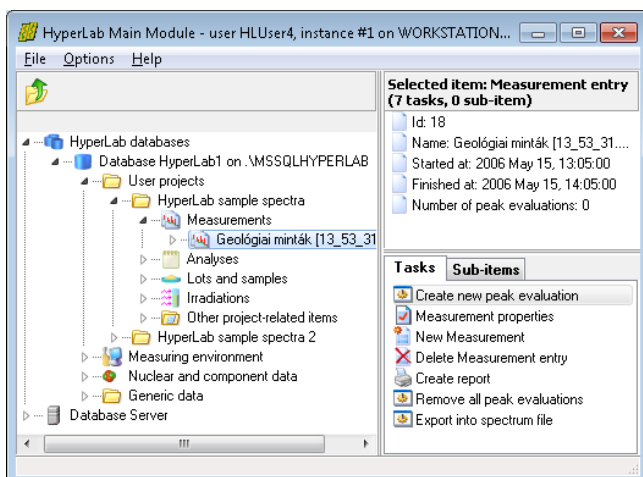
HyperLab Main Module - user HLUser4, instance #1 on WORKSTATION...

File Options Help

HyperLab databases
Database HyperLab1 on .\MSSQLHYPERLAB
User projects
HyperLab sample spectra
Measurements
Geológiai minták [13_53_31
Analyses
Lots and samples
Irradiations
Other project-related items
HyperLab sample spectra 2
Measuring environment
Nuclear and component data
Generic data
Database Server

Selected item: Measurement entry (7 tasks, 0 sub-item)

Id: 18
Name: Geológiai minták [13_53_31....
Started at: 2006 May 15, 13:05:00
Finished at: 2006 May 15, 14:05:00
Number of peak evaluations: 0

Tasks Sub-items

Create new peak evaluation
Measurement properties
New Measurement
Delete Measurement entry
Create report
Remove all peak evaluations
Export into spectrum file